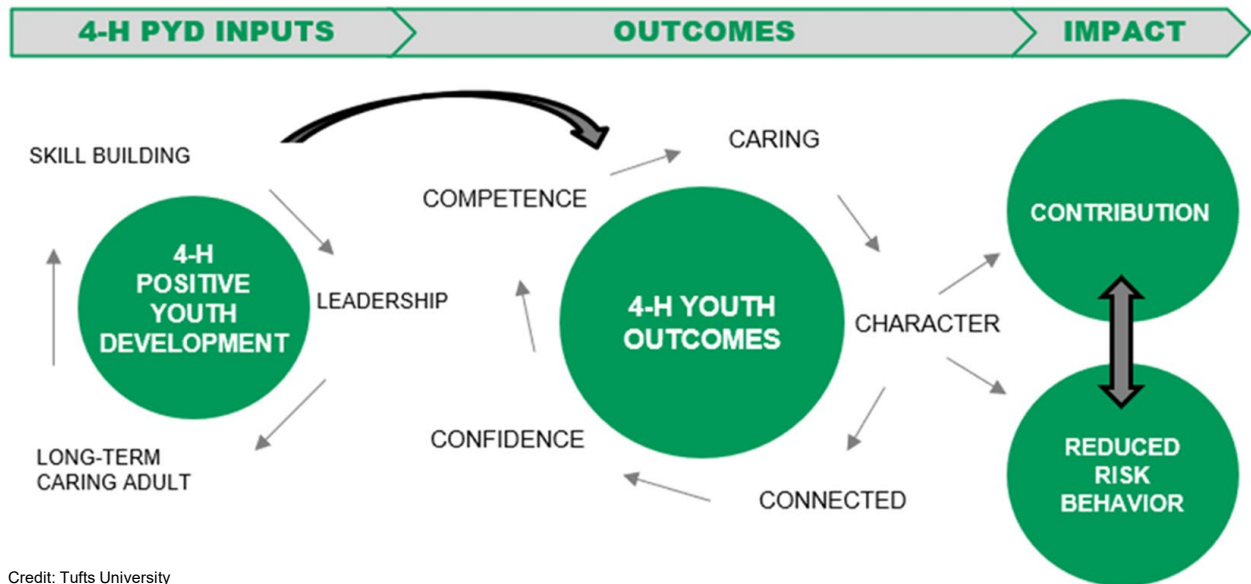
4-H PYD INPUTS

OUTCOMES

IMPACT

SKILL BUILDING

4-H POSITIVE YOUTH DEVELOPMENT

LEADERSHIP

LONG-TERM CARING ADULT

COMPETENCE

CARING

4-H YOUTH OUTCOMES

CHARACTER

CONFIDENCE

CONNECTED

CONTRIBUTION

REDUCED RISK BEHAVIOR

Credit: Tufts University